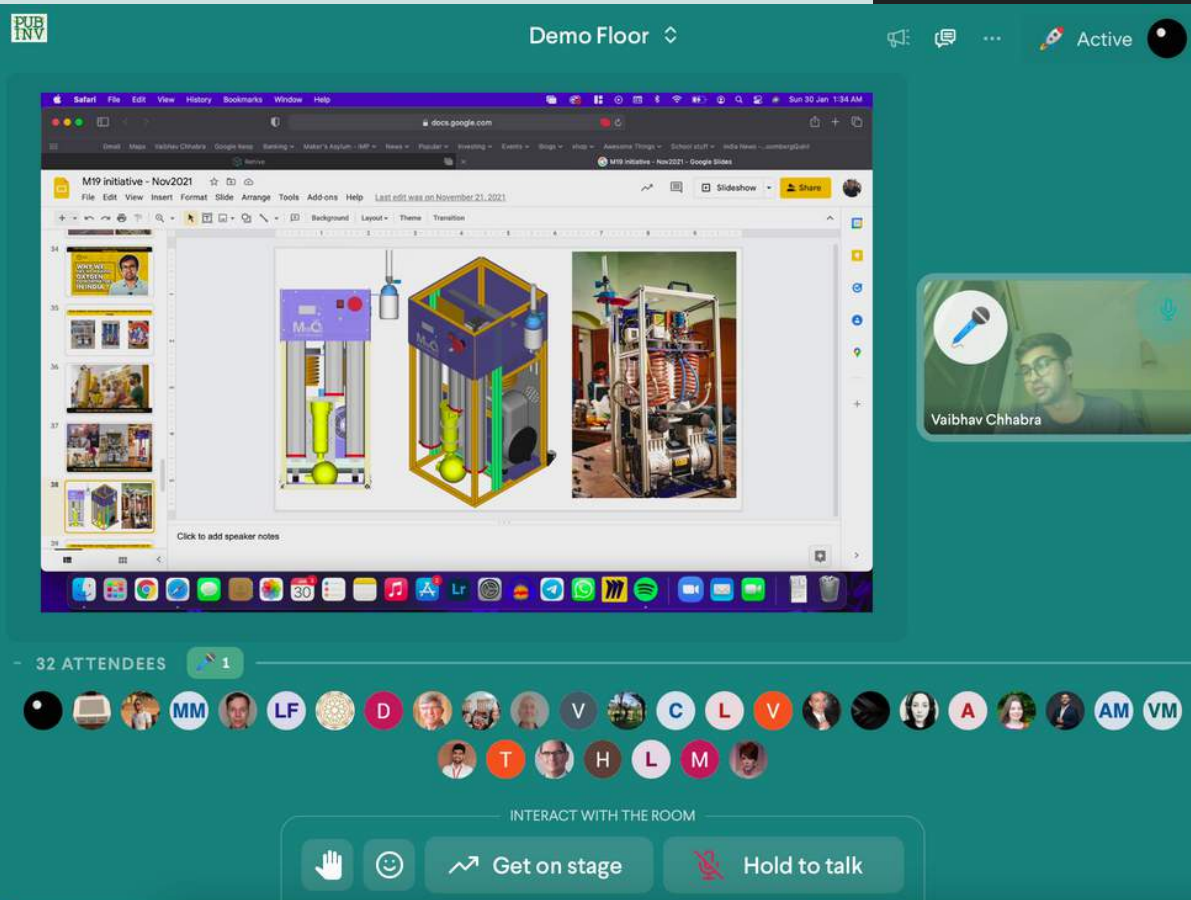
PUB INV

Demo Floor

Active

Safari File Edit View History Bookmarks Window Help

Sun 30 Jan 1:34 AM

docs.google.com

Gmail Maps Vaibhav Chhabra Google Keep Banking Maker's Asylum - MF News Popular Investing Events Blogs shop Awesome Things School stuff India News

Retrive

M19 initiative - Nov2021 - Google Slides

M19 initiative - Nov2021

File Edit View Insert Format Slide Arrange Tools Add-ons Help Last edit was on November 21, 2021

Slideshow Share

Background Layout Theme Transition

34 35 36 37 38 39

WHY WE NEED OXYGEN IN INDIA?

Click to add speaker notes

30

Vaibhav Chhabra

32 ATTENDEES 1

MM LF D V C L V A AM VM

T H L M

INTERACT WITH THE ROOM

Get on stage

Hold to talk